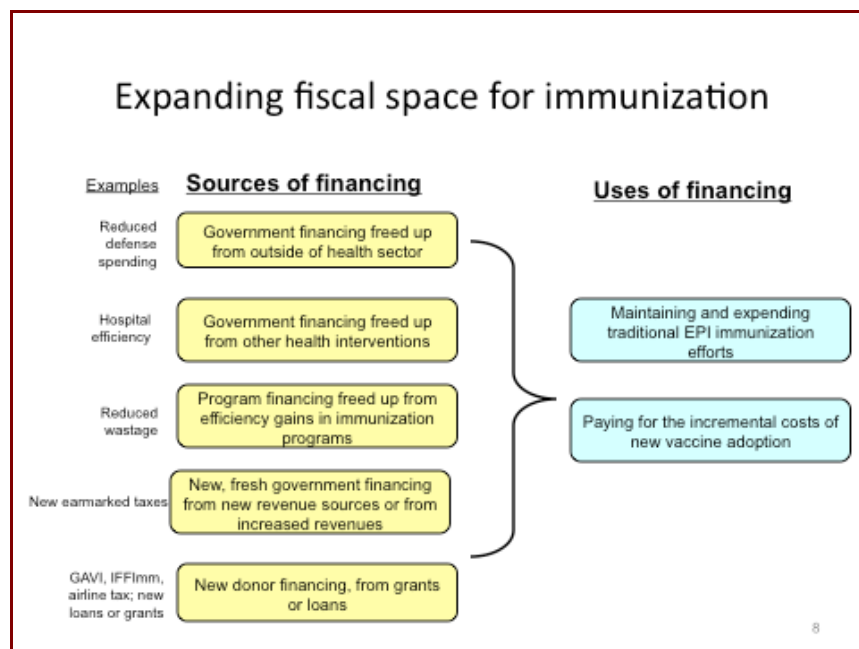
Expanding fiscal space for immunization

Examples

Sources of financing

Uses of financing

Reduced defense spending

Government financing freed up from outside of health sector

Hospital efficiency

Government financing freed up from other health interventions

Reduced wastage

Program financing freed up from efficiency gains in immunization programs

New earmarked taxes

New, fresh government financing from new revenue sources or from increased revenues

GAVI, IFFImm, airline tax; new loans or grants

New donor financing, from grants or loans

Maintaining and expending traditional EPI immunization efforts

Paying for the incremental costs of new vaccine adoption

8